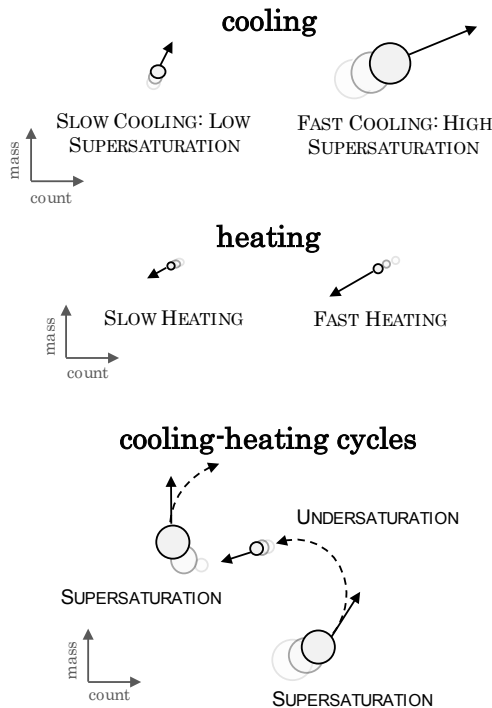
cooling

SLOW COOLING: LOW SUPERSATURATION

FAST COOLING: HIGH SUPERSATURATION

mass

count

heating

SLOW HEATING

FAST HEATING

mass

count

cooling-heating cycles

UNDERSATURATION

SUPERSATURATION

mass

count

SUPERSATURATION